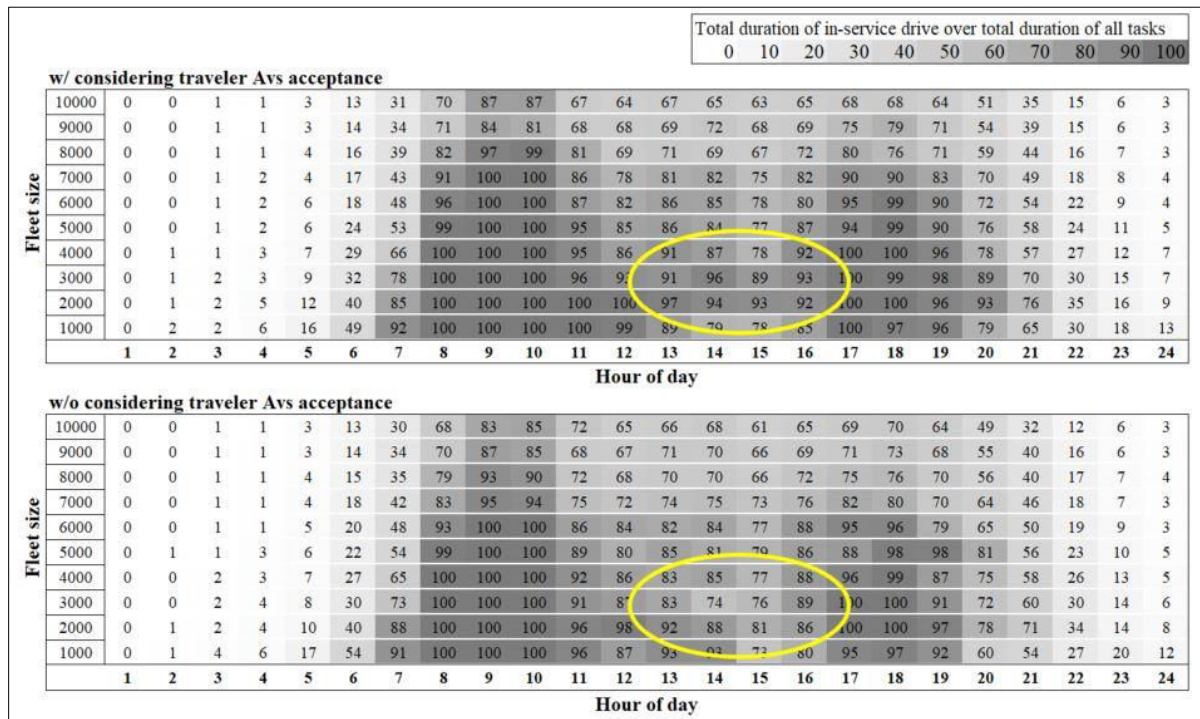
Total duration of in-service drive over total duration of all tasks
0 10 20 30 40 50 60 70 80 90 100

w/ considering traveler Avs acceptance

Fleet size

| 10000 | 0 | 0 | 1 | 1 | 3 | 13 | 31 | 70 | 87 | 87 | 67 | 64 | 67 | 65 | 63 | 65 | 68 | 68 | 64 | 51 | 35 | 15 | 6 | 3 |
|---|---|---|---|---|---|---|---|---|---|---|---|---|---|---|---|---|---|---|---|---|---|---|---|---|
| 9000 | 0 | 0 | 1 | 1 | 3 | 14 | 34 | 71 | 84 | 81 | 68 | 68 | 69 | 72 | 68 | 69 | 75 | 79 | 71 | 54 | 39 | 15 | 6 | 3 |
| 8000 | 0 | 0 | 1 | 1 | 4 | 16 | 39 | 82 | 97 | 99 | 81 | 69 | 71 | 69 | 67 | 72 | 80 | 76 | 71 | 59 | 44 | 16 | 7 | 3 |
| 7000 | 0 | 0 | 1 | 2 | 4 | 17 | 43 | 91 | 100 | 100 | 86 | 78 | 81 | 82 | 75 | 82 | 90 | 90 | 83 | 70 | 49 | 18 | 8 | 4 |
| 6000 | 0 | 0 | 1 | 2 | 6 | 18 | 48 | 96 | 100 | 100 | 87 | 82 | 86 | 85 | 78 | 80 | 95 | 99 | 90 | 72 | 54 | 22 | 9 | 4 |
| 5000 | 0 | 0 | 1 | 2 | 6 | 24 | 53 | 99 | 100 | 100 | 95 | 85 | 86 | 84 | 77 | 87 | 94 | 99 | 90 | 76 | 58 | 24 | 11 | 5 |
| 4000 | 0 | 1 | 1 | 3 | 7 | 29 | 66 | 100 | 100 | 100 | 95 | 86 | 91 | 87 | 78 | 92 | 100 | 100 | 96 | 78 | 57 | 27 | 12 | 7 |
| 3000 | 0 | 1 | 2 | 3 | 9 | 32 | 78 | 100 | 100 | 100 | 96 | 93 | 91 | 96 | 89 | 93 | 100 | 99 | 98 | 89 | 70 | 30 | 15 | 7 |
| 2000 | 0 | 1 | 2 | 5 | 12 | 40 | 85 | 100 | 100 | 100 | 100 | 100 | 97 | 94 | 93 | 92 | 100 | 100 | 96 | 93 | 76 | 35 | 16 | 9 |
| 1000 | 0 | 2 | 2 | 6 | 16 | 49 | 92 | 100 | 100 | 100 | 100 | 99 | 89 | 79 | 78 | 85 | 100 | 97 | 96 | 79 | 65 | 30 | 18 | 13 |
| | 1 | 2 | 3 | 4 | 5 | 6 | 7 | 8 | 9 | 10 | 11 | 12 | 13 | 14 | 15 | 16 | 17 | 18 | 19 | 20 | 21 | 22 | 23 | 24 |

Hour of day

w/o considering traveler Avs acceptance

Fleet size

| 10000 | 0 | 0 | 1 | 1 | 3 | 13 | 30 | 68 | 83 | 85 | 72 | 65 | 66 | 68 | 61 | 65 | 69 | 70 | 64 | 49 | 32 | 12 | 6 | 3 |
|---|---|---|---|---|---|---|---|---|---|---|---|---|---|---|---|---|---|---|---|---|---|---|---|---|
| 9000 | 0 | 0 | 1 | 1 | 3 | 14 | 34 | 70 | 87 | 85 | 68 | 67 | 71 | 70 | 66 | 69 | 71 | 73 | 68 | 55 | 40 | 16 | 6 | 3 |
| 8000 | 0 | 0 | 1 | 1 | 4 | 15 | 35 | 79 | 93 | 90 | 72 | 68 | 70 | 70 | 66 | 72 | 75 | 76 | 70 | 56 | 40 | 17 | 7 | 4 |
| 7000 | 0 | 0 | 1 | 1 | 4 | 18 | 42 | 83 | 95 | 94 | 75 | 72 | 74 | 75 | 73 | 76 | 82 | 80 | 70 | 64 | 46 | 18 | 7 | 3 |
| 6000 | 0 | 0 | 1 | 1 | 5 | 20 | 48 | 93 | 100 | 100 | 86 | 84 | 82 | 84 | 77 | 88 | 95 | 96 | 79 | 65 | 50 | 19 | 9 | 3 |
| 5000 | 0 | 1 | 1 | 3 | 6 | 22 | 54 | 99 | 100 | 100 | 89 | 80 | 85 | 81 | 79 | 86 | 88 | 98 | 98 | 81 | 56 | 23 | 10 | 5 |
| 4000 | 0 | 0 | 2 | 3 | 7 | 27 | 65 | 100 | 100 | 100 | 92 | 86 | 83 | 85 | 77 | 88 | 96 | 99 | 87 | 75 | 58 | 26 | 13 | 5 |
| 3000 | 0 | 0 | 2 | 4 | 8 | 30 | 73 | 100 | 100 | 100 | 91 | 87 | 83 | 74 | 76 | 89 | 100 | 100 | 91 | 72 | 60 | 30 | 14 | 6 |
| 2000 | 0 | 1 | 2 | 4 | 10 | 40 | 88 | 100 | 100 | 100 | 96 | 98 | 92 | 88 | 81 | 86 | 100 | 100 | 97 | 78 | 71 | 34 | 14 | 8 |
| 1000 | 0 | 1 | 4 | 6 | 17 | 54 | 91 | 100 | 100 | 100 | 96 | 87 | 93 | 93 | 73 | 80 | 95 | 97 | 92 | 60 | 54 | 27 | 20 | 12 |
| | 1 | 2 | 3 | 4 | 5 | 6 | 7 | 8 | 9 | 10 | 11 | 12 | 13 | 14 | 15 | 16 | 17 | 18 | 19 | 20 | 21 | 22 | 23 | 24 |

Hour of day